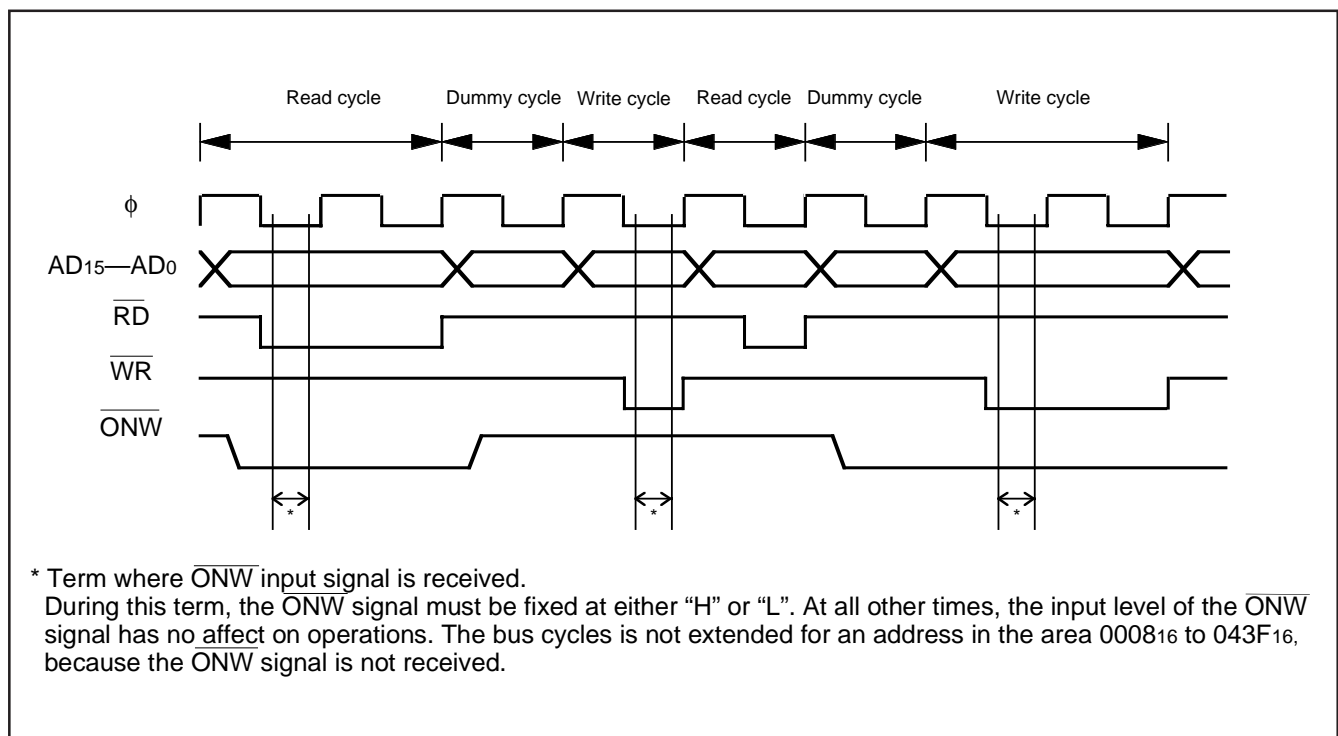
Read cycle Dummy cycle Write cycle Read cycle Dummy cycle Write cycle

$\phi$

$AD_{15}$—$AD_0$

$\overline{RD}$

$\overline{WR}$

$\overline{ONW}$

\*

\*

\*

\* Term where $\overline{ONW}$ input signal is received.
During this term, the $\overline{ONW}$ signal must be fixed at either "H" or "L". At all other times, the input level of the $\overline{ONW}$ signal has no affect on operations. The bus cycles is not extended for an address in the area $0008_{16}$ to $043F_{16}$, because the $\overline{ONW}$ signal is not received.